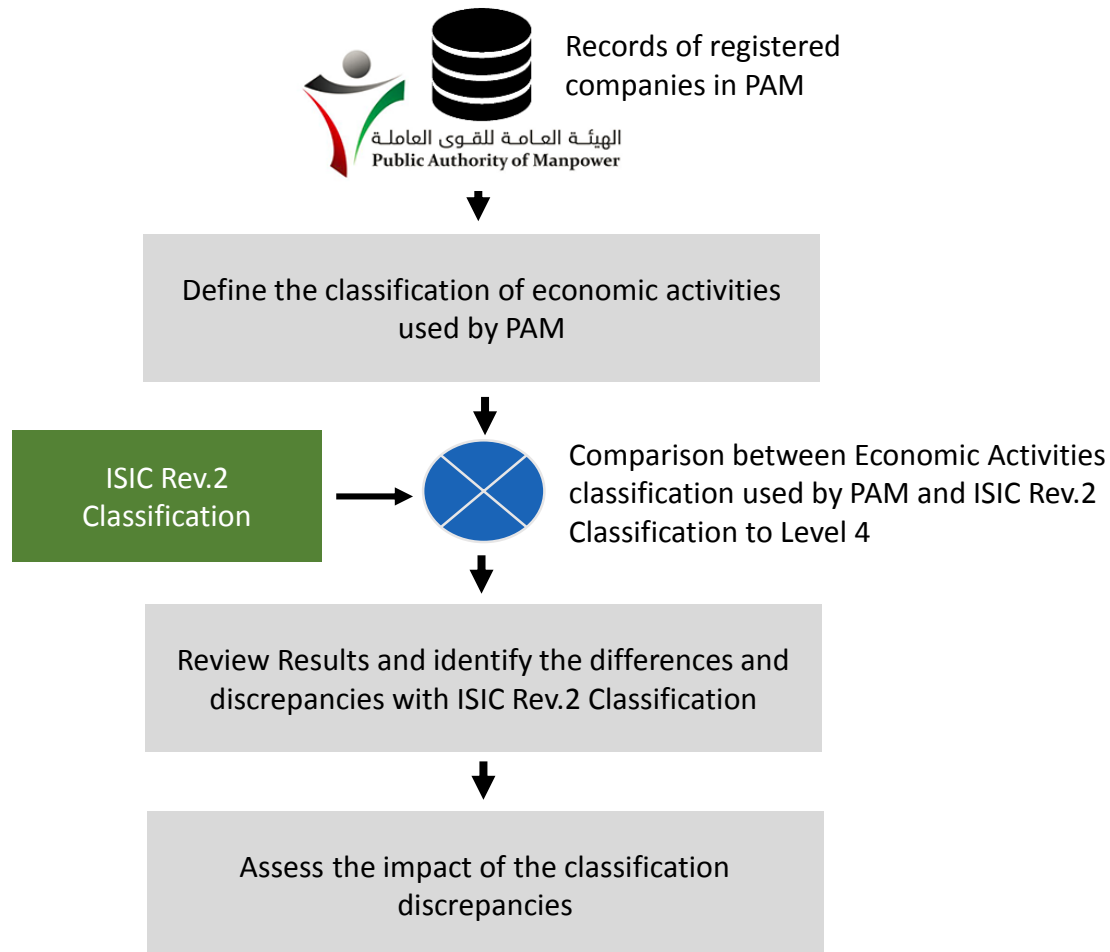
الهيئة العامة للقوى العاملة
Public Authority of Manpower

Records of registered companies in PAM

Define the classification of economic activities used by PAM

ISIC Rev.2 Classification

Comparison between Economic Activities classification used by PAM and ISIC Rev.2 Classification to Level 4

Review Results and identify the differences and discrepancies with ISIC Rev.2 Classification

Assess the impact of the classification discrepancies